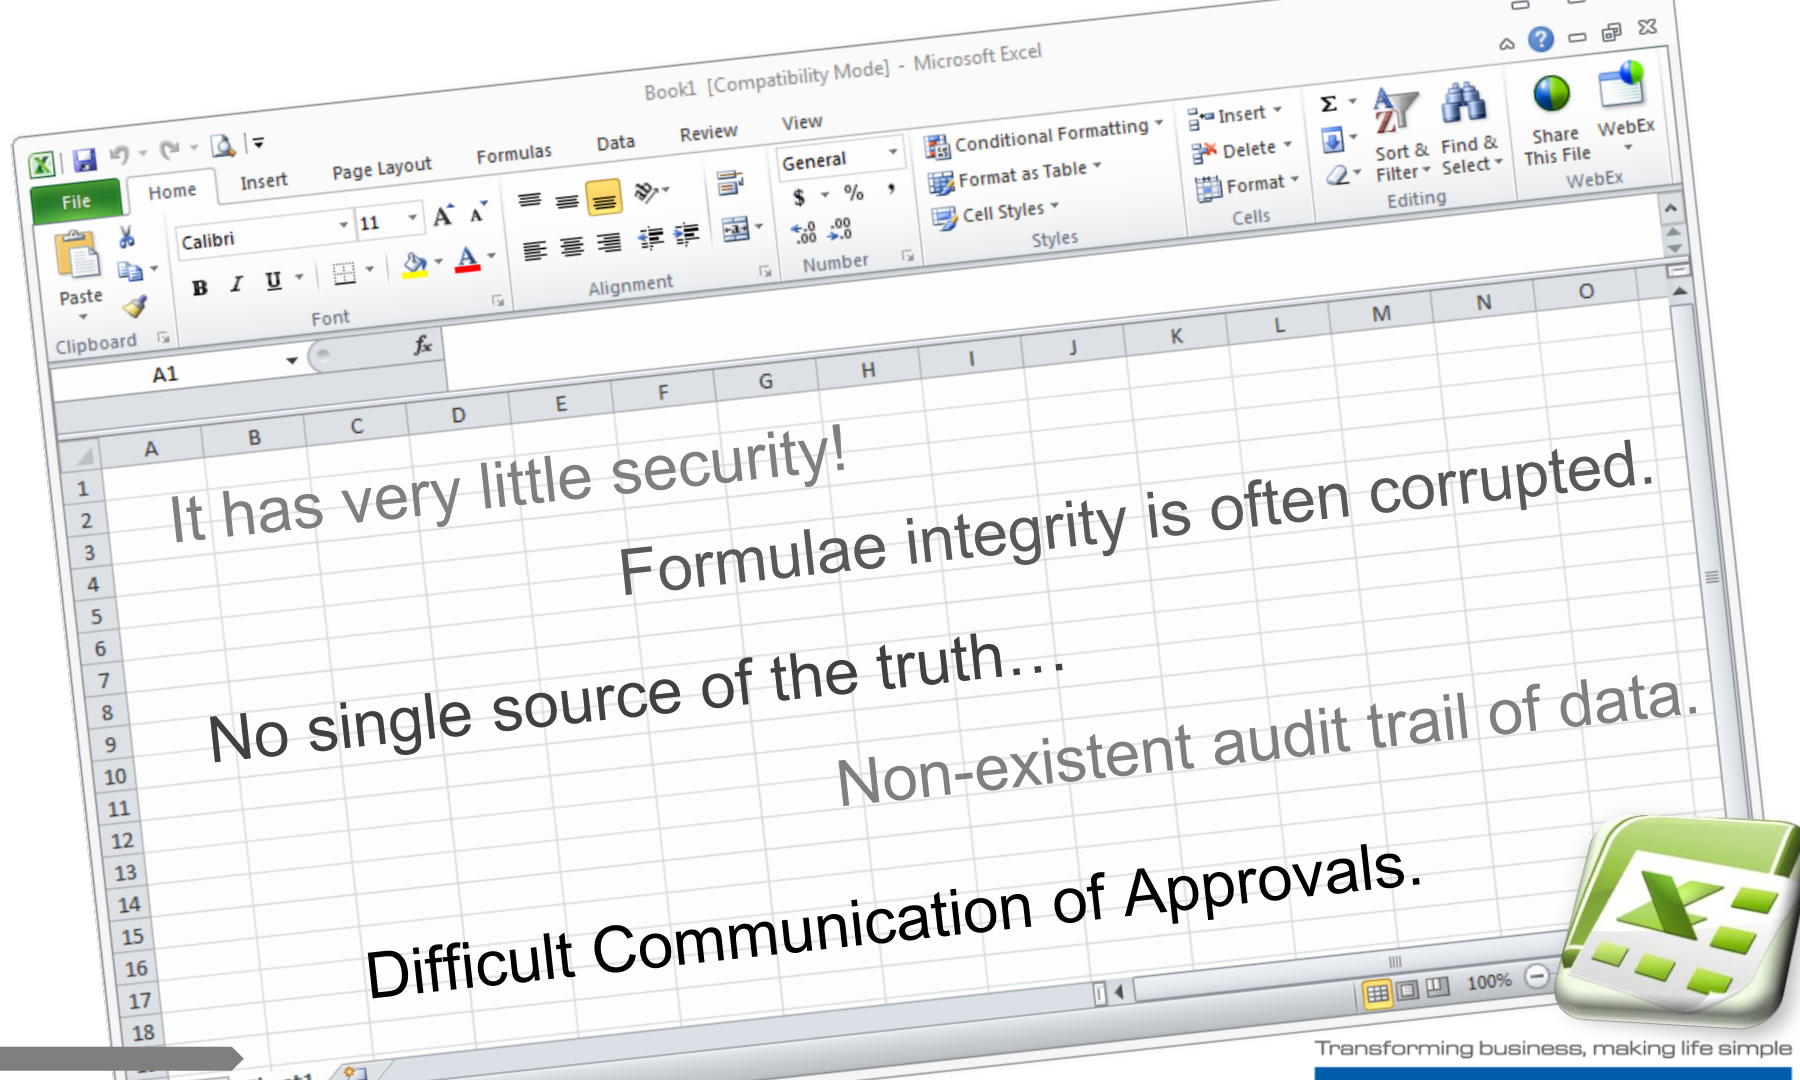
Book1 [Compatibility Mode] - Microsoft Excel

File Home Insert Page Layout Formulas Data Review View

Paste
Clipboard

Calibri 11
B I U
Font

Alignment

General
$ %
Number

Conditional Formatting
Format as Table
Cell Styles
Styles

Insert
Delete
Format
Cells

Σ
Sort & Filter
Find & Select
Editing

Share This File
WebEx
WebEx

A1

A B C D E F G H I J K L M N O

1 2 3 4 5 6 7 8 9 10 11 12 13 14 15 16 17 18

It has very little security!

Formulae integrity is often corrupted.

No single source of the truth…

Non-existent audit trail of data.

Difficult Communication of Approvals.

100%

Transforming business, making life simple